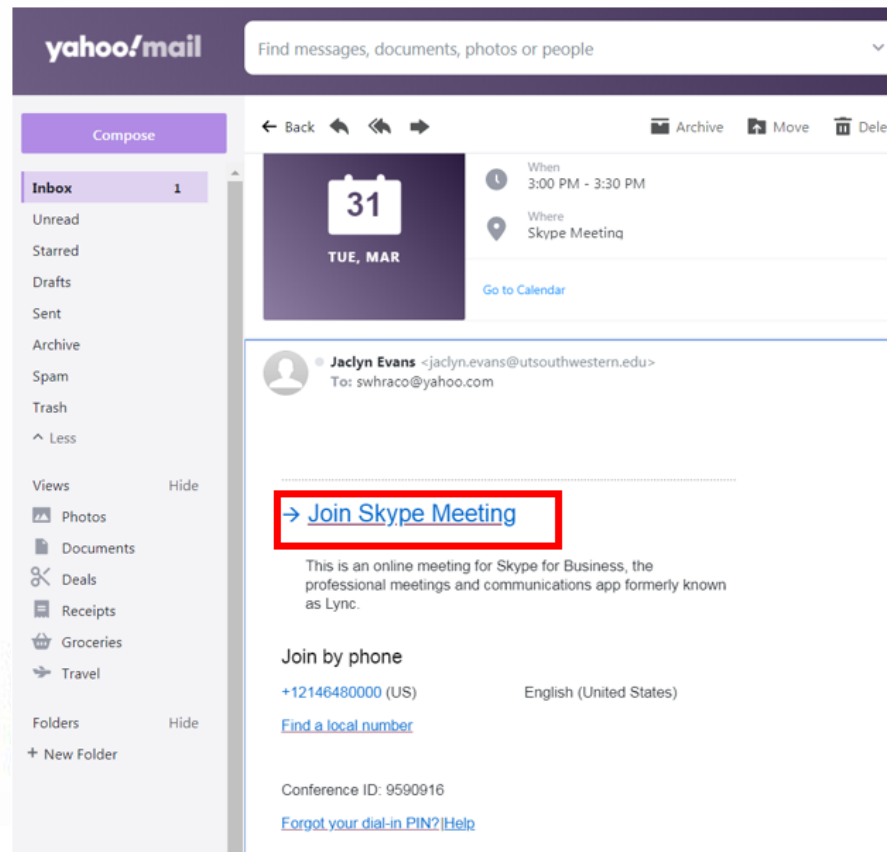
yahoo!mail

Find messages, documents, photos or people

Compose

Inbox 1
Unread
Starred
Drafts
Sent
Archive
Spam
Trash
^ Less

Views Hide
Photos
Documents
Deals
Receipts
Groceries
Travel

Folders Hide
+ New Folder

← Back

Archive
Move
Dele

31
TUE, MAR

When
3:00 PM - 3:30 PM

Where
Skype Meeting

Go to Calendar

Jaclyn Evans <jaclyn.evans@utsouthwestern.edu>
To: swhraco@yahoo.com

→ Join Skype Meeting

This is an online meeting for Skype for Business, the professional meetings and communications app formerly known as Lync.

Join by phone

+12146480000 (US) English (United States)

Find a local number

Conference ID: 9590916

Forgot your dial-in PIN?|Help